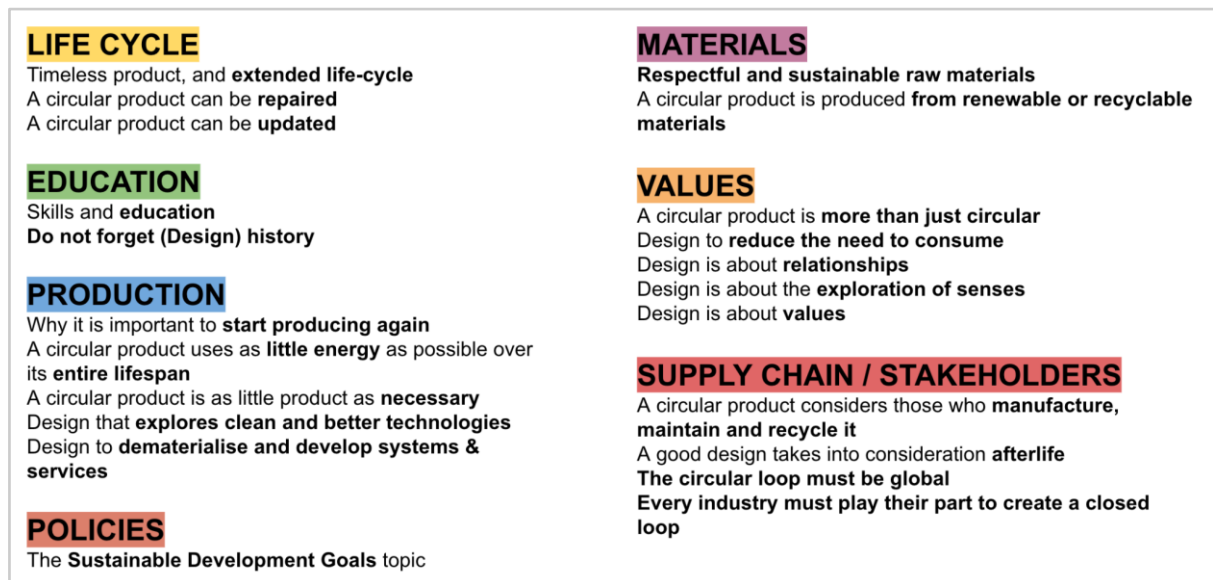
LIFE CYCLE
Timeless product, and extended life-cycle
A circular product can be repaired
A circular product can be updated

EDUCATION
Skills and education
Do not forget (Design) history

PRODUCTION
Why it is important to start producing again
A circular product uses as little energy as possible over its entire lifespan
A circular product is as little product as necessary
Design that explores clean and better technologies
Design to dematerialise and develop systems & services

POLICIES
The Sustainable Development Goals topic

MATERIALS
Respectful and sustainable raw materials
A circular product is produced from renewable or recyclable materials

VALUES
A circular product is more than just circular
Design to reduce the need to consume
Design is about relationships
Design is about the exploration of senses
Design is about values

SUPPLY CHAIN / STAKEHOLDERS
A circular product considers those who manufacture, maintain and recycle it
A good design takes into consideration afterlife
The circular loop must be global
Every industry must play their part to create a closed loop